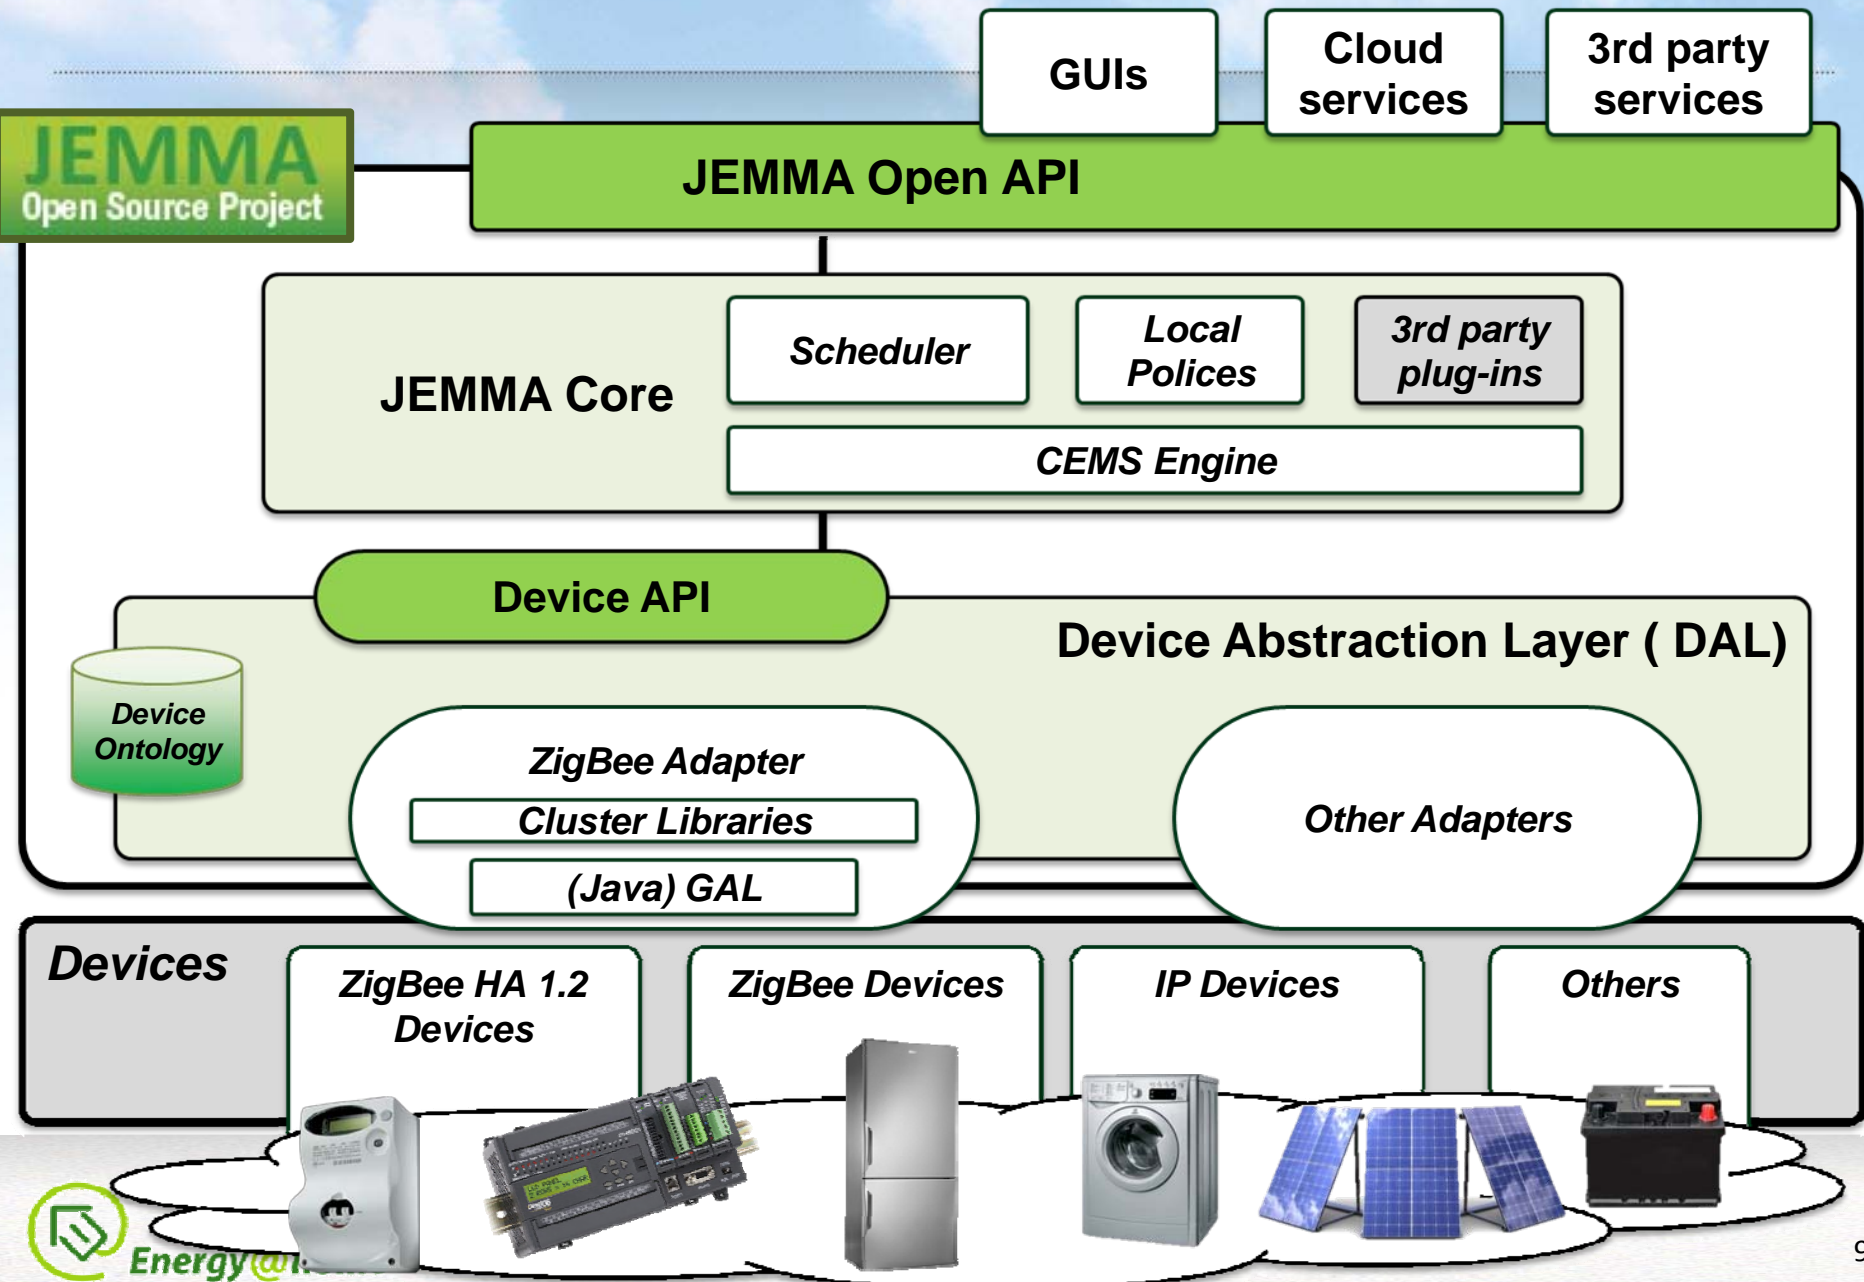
GUIs

Cloud services

3rd party services

JEMMA Open Source Project

JEMMA Open API

JEMMA Core

Scheduler

Local Polices

3rd party plug-ins

CEMS Engine

Device API

Device Abstraction Layer ( DAL)

Device Ontology

ZigBee Adapter

Cluster Libraries

(Java) GAL

Other Adapters

Devices

ZigBee HA 1.2 Devices

ZigBee Devices

IP Devices

Others

Energy@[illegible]

9